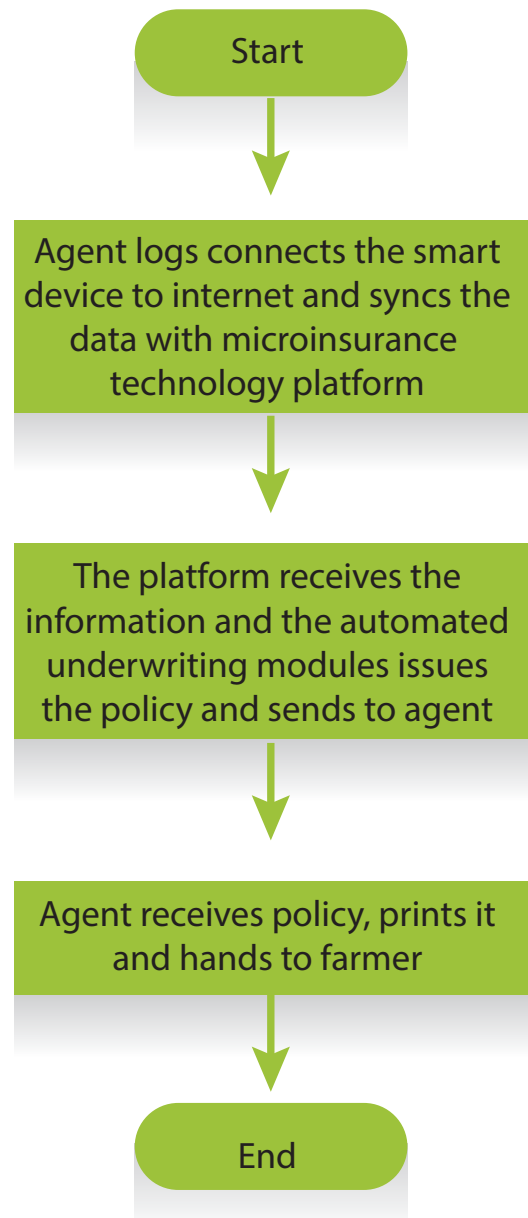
Start

Agent logs connects the smart device to internet and syncs the data with microinsurance technology platform

The platform receives the information and the automated underwriting modules issues the policy and sends to agent

Agent receives policy, prints it and hands to farmer

End